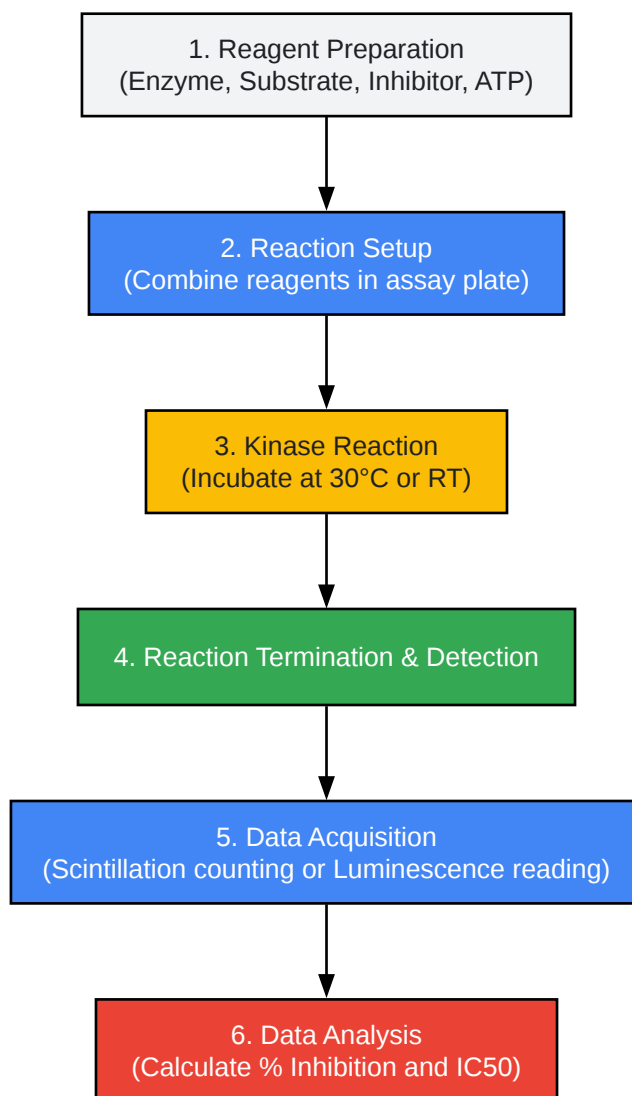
1. Reagent Preparation
(Enzyme, Substrate, Inhibitor, ATP)

2. Reaction Setup
(Combine reagents in assay plate)

3. Kinase Reaction
(Incubate at 30°C or RT)

4. Reaction Termination & Detection

5. Data Acquisition
(Scintillation counting or Luminescence reading)

6. Data Analysis
(Calculate % Inhibition and IC50)